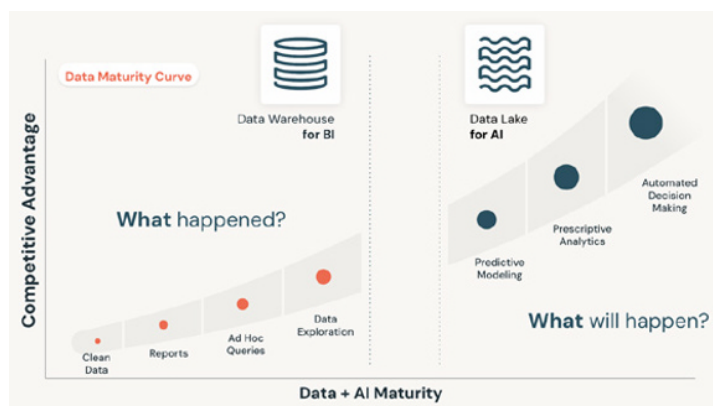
Data Maturity Curve

Competitive Advantage

Data Warehouse
for BI

Data Lake
for AI

What happened?

Clean Data

Reports

Ad Hoc Queries

Data Exploration

Predictive Modeling

Prescriptive Analytics

Automated Decision Making

What will happen?

Data + AI Maturity